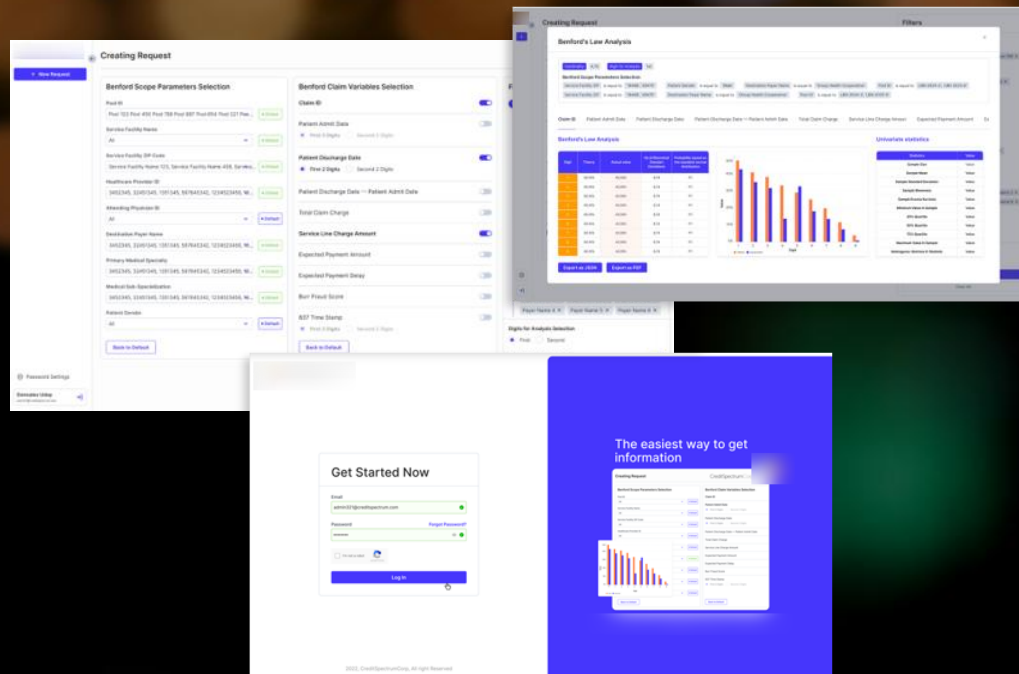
+ New Request

Creating Request

Benford Scope Parameters Selection

Pool ID
Pool 123 Pool 456 Pool 789 Pool 987 Pool 654 Pool 321 Poo...

Service Facility Name
All

Service Facility ZIP Code
Service Facility Name 123, Service Facility Name 456, Servic...

Healthcare Provider ID
3452345, 32451345, 1351345, 567845342, 1234523456, 98...

Attending Physician ID
All

Destination Payer Name
3452345, 32451345, 1351345, 567845342, 1234523456, 98...

Primary Medical Specialty
3452345, 32451345, 1351345, 567845342, 1234523456, 98...

Medical Sub-Specialization
3452345, 32451345, 1351345, 567845342, 1234523456, 98...

Patient Gender
All

Back to Default

Benford Claim Variables Selection

Claim ID

Patient Admit Date
First 2 Digits Second 2 Digits

Patient Discharge Date
First 2 Digits Second 2 Digits

Patient Discharge Date — Patient Admit Date

Total Claim Charge

Service Line Charge Amount

Expected Payment Amount

Expected Payment Delay

Burr Fraud Score

837 Time Stamp
First 2 Digits Second 2 Digits

Back to Default

Password Settings

Gonzalez Unbp

Creating Request

Filters

Benford's Law Analysis

Benford Scope Parameters Selection

Claim ID Patient Admit Date Patient Discharge Date Patient Discharge Date — Patient Admit Date Total Claim Charge Service Line Charge Amount Expected Payment Amount

Benford's Law Analysis

Univariate statistics

Export as JSON Export as PDF

Payer Name 4 Payer Name 5 Payer Name 6

Digits for Analysis Selection
First Second

Get Started Now

Email
admin321@creditspectrum.com

Password
Forgot Password?

Log In

The easiest way to get information

Creating Request

CreditSpectrum

2023 CreditSpectrumCorp, All Right Reserved